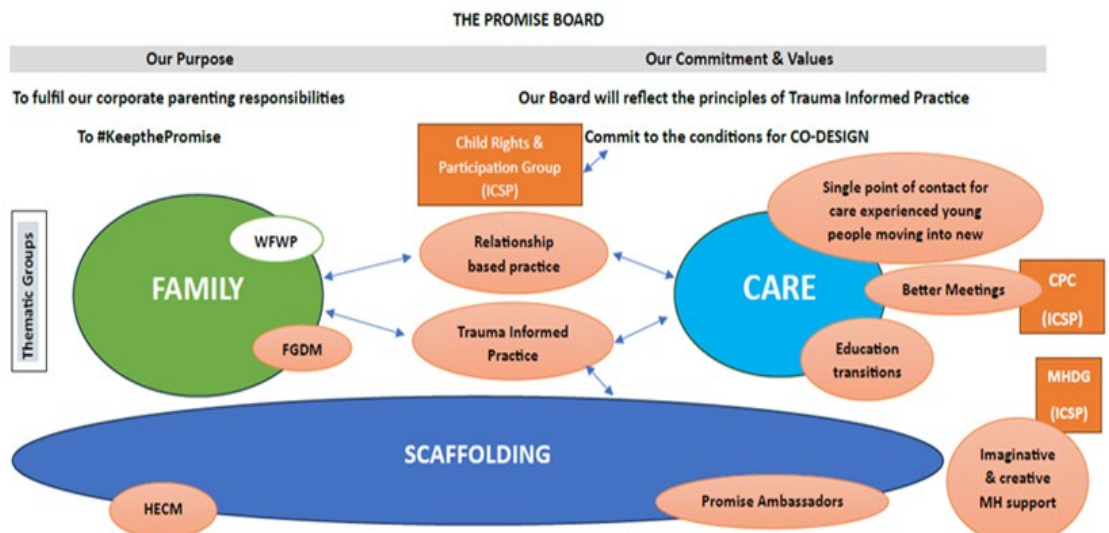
THE PROMISE BOARD

Our Purpose

Our Commitment & Values

To fulfil our corporate parenting responsibilities

To #KeepthePromise

Our Board will reflect the principles of Trauma Informed Practice

Commit to the conditions for CO-DESIGN

Child Rights & Participation Group (ICSP)

Thematic Groups

WFWP

FAMILY

FGDM

Relationship based practice

Trauma Informed Practice

Single point of contact for care experienced young people moving into new

CARE

Better Meetings

CPC (ICSP)

Education transitions

MHDG (ICSP)

SCAFFOLDING

HECM

Promise Ambassadors

Imaginative & creative MH support